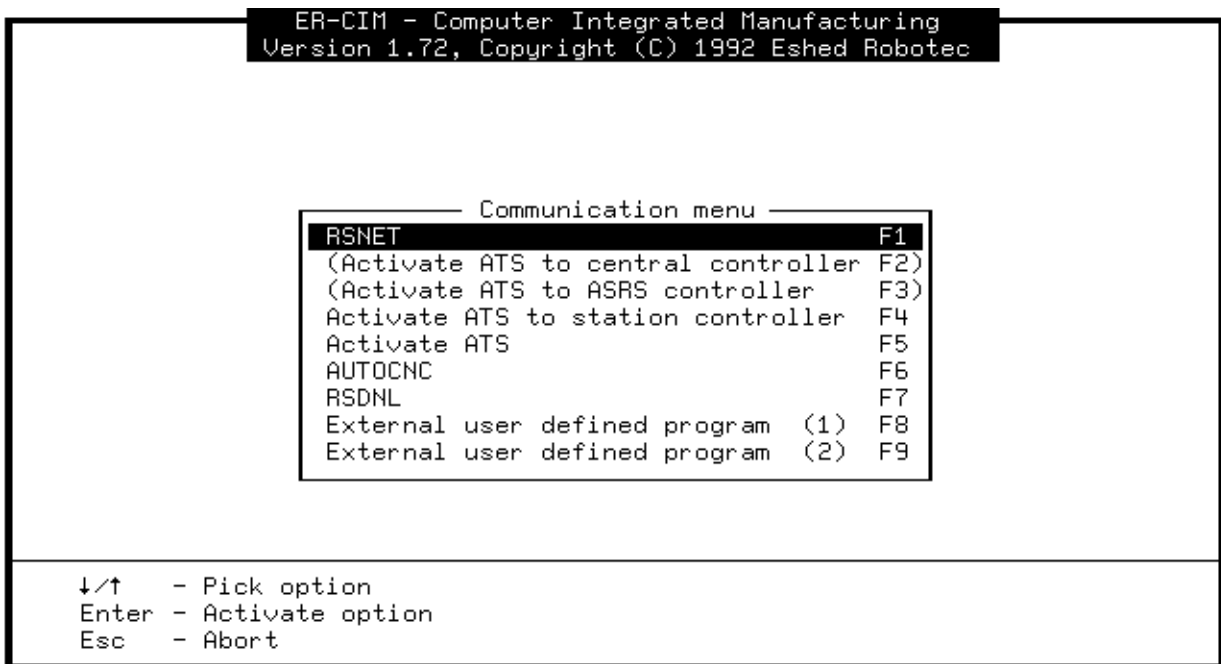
ER-CIM - Computer Integrated Manufacturing
Version 1.72, Copyright (C) 1992 Eshed Robotec

Communication menu

| | |
|---|---|
| RSNET | F1 |
| (Activate ATS to central controller | F2) |
| (Activate ATS to ASRS controller | F3) |
| Activate ATS to station controller | F4 |
| Activate ATS | F5 |
| AUTOCNC | F6 |
| RSDNL | F7 |
| External user defined program (1) | F8 |
| External user defined program (2) | F9 |

↓/↑ - Pick option
Enter - Activate option
Esc - Abort